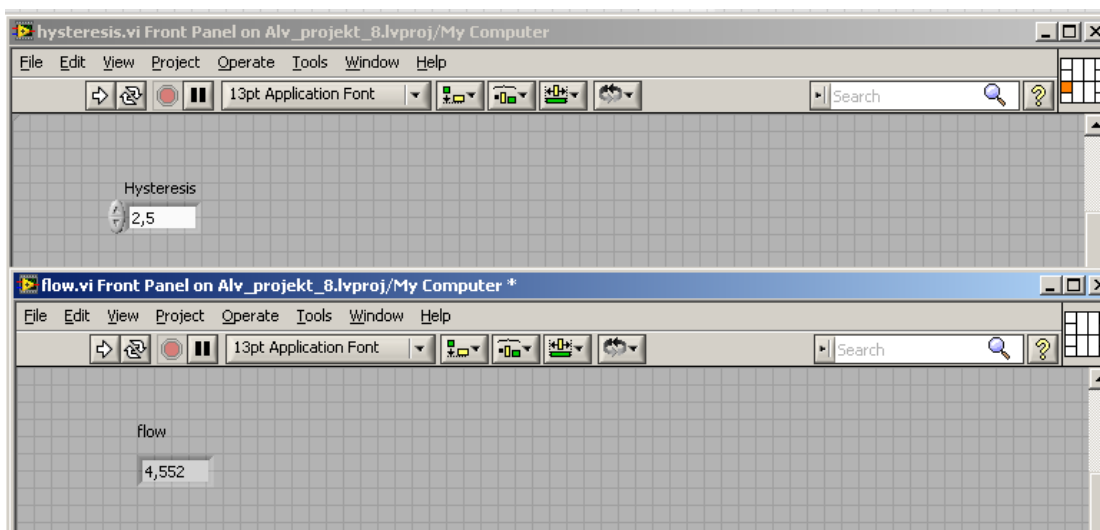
hysteresis.vi Front Panel on Alv_projekt_8.lvproj/My Computer

File Edit View Project Operate Tools Window Help

13pt Application Font

Search

Hysteresis

2,5

flow.vi Front Panel on Alv_projekt_8.lvproj/My Computer *

File Edit View Project Operate Tools Window Help

13pt Application Font

Search

flow

4,552